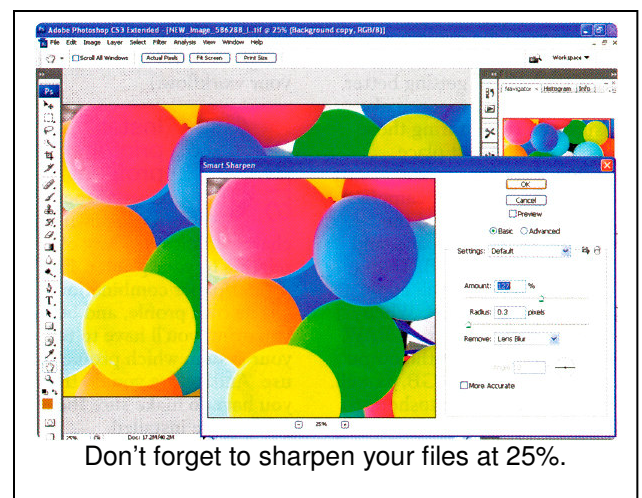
Adobe Photoshop CS3 Extended - [NEW_Image_586288_l.tif @ 25% (Background copy, RGB/8)]

File Edit Image Layer Select Filter Analysis View Window Help

Scroll All Windows Actual Pixels Fit Screen Print Size

Workspace ▼

Navigator Histogram Info

Smart Sharpen

OK

Cancel

Preview

Basic Advanced

Settings: Default

Amount: 127 %

Radius: 0.3 pixels

Remove: Lens Blur

Angle: 0

More Accurate

25%

25% Doc: 17.2M/40.2M

Don't forget to sharpen your files at 25%.